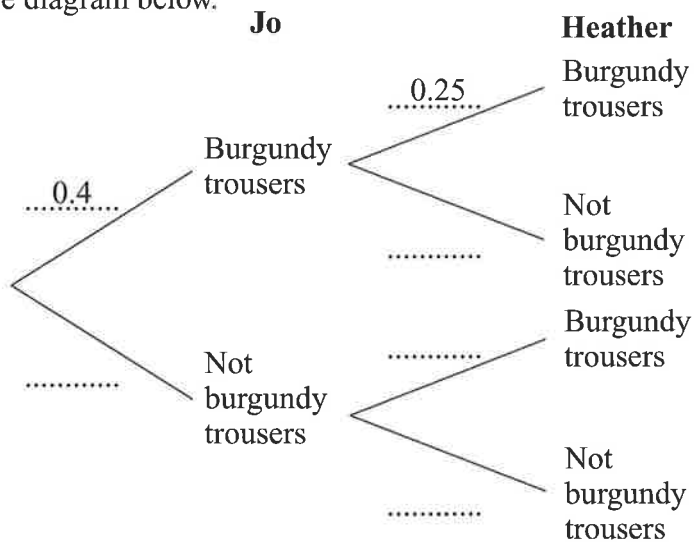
e diagram below.

Jo

Heather

0.4

Burgundy trousers

0.25

Burgundy trousers

............

Not burgundy trousers

............

Not burgundy trousers

............

Burgundy trousers

............

Not burgundy trousers